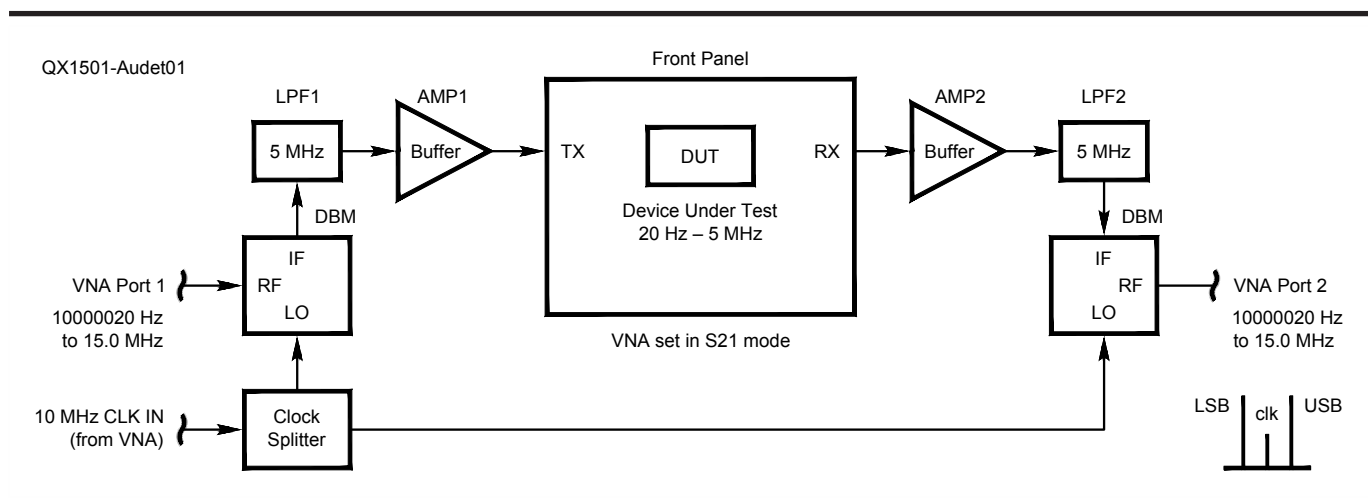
QX1501-Audet01

Front Panel

LPF1

5 MHz

AMP1

Buffer

TX

DUT

Device Under Test
20 Hz – 5 MHz

RX

AMP2

Buffer

LPF2

5 MHz

DBM

IF
RF
LO

VNA Port 1

10000020 Hz
to 15.0 MHz

DBM

IF
RF
LO

VNA Port 2

10000020 Hz
to 15.0 MHz

VNA set in S21 mode

10 MHz CLK IN
(from VNA)

Clock
Splitter

LSB
clk
USB